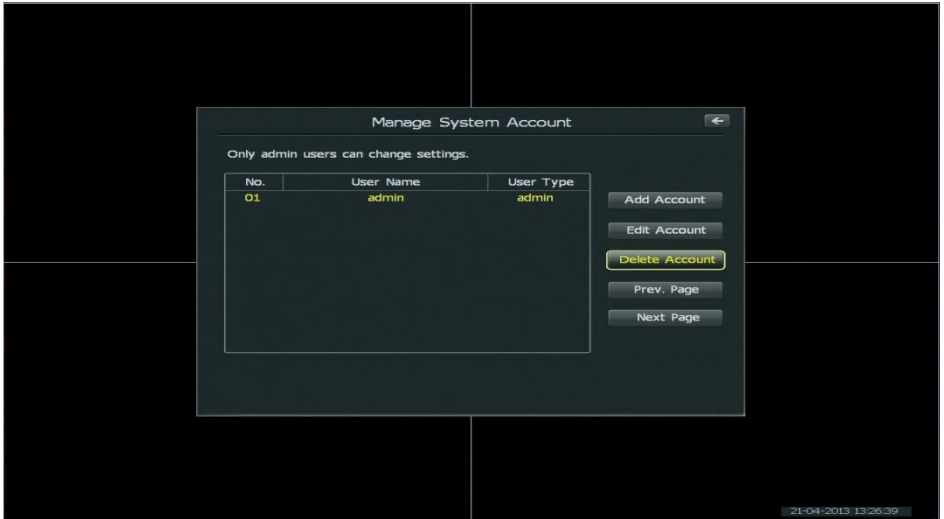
Manage System Account

Only admin users can change settings.

| No. | User Name | User Type |
|---|---|---|
| 01 | admin | admin |

Add Account

Edit Account

Delete Account

Prev. Page

Next Page

21-04-2013 13:26:39